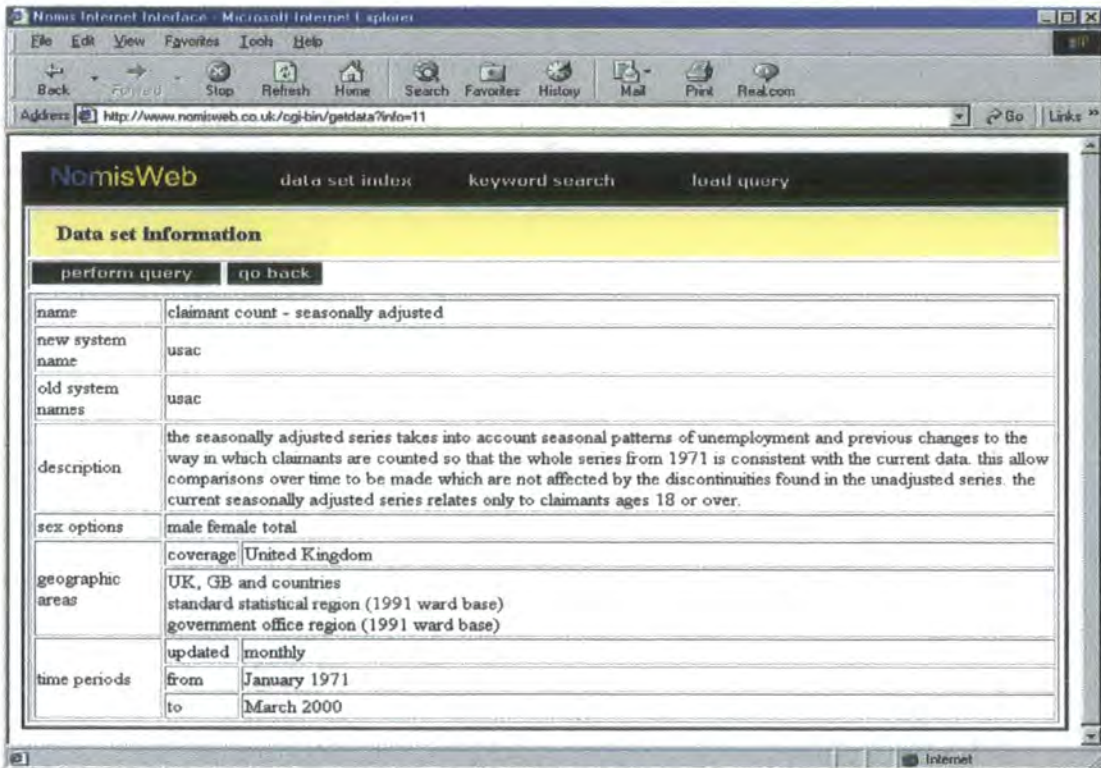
Nomis Internet Interface - Microsoft Internet Explorer

File Edit View Favorites Tools Help

Back Forward Stop Refresh Home Search Favorites History Mail Print Real.com

Address http://www.nomisweb.co.uk/cgi-bin/getdata?info=11 Go Links

NomisWeb data set index keyword search load query

Data set information

perform query go back

| | | |
|---|---|---|
| name | claimant count - seasonally adjusted | |
| new system name | usac | |
| old system names | usac | |
| description | the seasonally adjusted series takes into account seasonal patterns of unemployment and previous changes to the way in which claimants are counted so that the whole series from 1971 is consistent with the current data. this allow comparisons over time to be made which are not affected by the discontinuities found in the unadjusted series. the current seasonally adjusted series relates only to claimants ages 18 or over. | |
| sex options | male female total | |
| geographic areas | coverage | United Kingdom |
| | UK, GB and countries<br>standard statistical region (1991 ward base)<br>government office region (1991 ward base) | |
| time periods | updated | monthly |
| | from | January 1971 |
| | to | March 2000 |

Internet